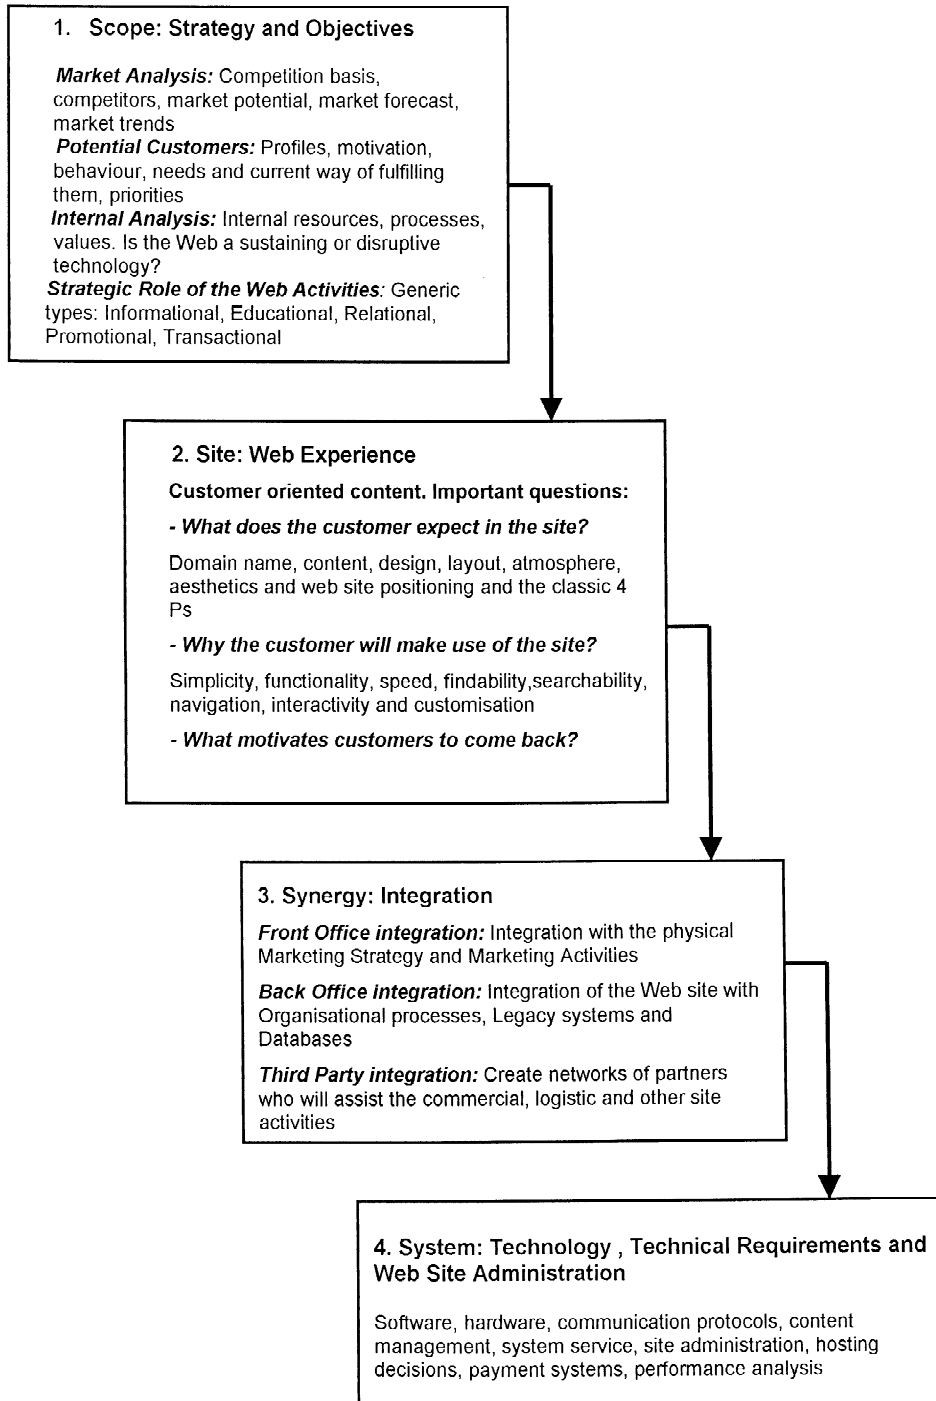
1. Scope: Strategy and Objectives

Market Analysis: Competition basis, competitors, market potential, market forecast, market trends
Potential Customers: Profiles, motivation, behaviour, needs and current way of fulfilling them, priorities
Internal Analysis: Internal resources, processes, values. Is the Web a sustaining or disruptive technology?
Strategic Role of the Web Activities: Generic types: Informational, Educational, Relational, Promotional, Transactional

2. Site: Web Experience

Customer oriented content. Important questions:

- What does the customer expect in the site?

Domain name, content, design, layout, atmosphere, aesthetics and web site positioning and the classic 4 Ps

- Why the customer will make use of the site?

Simplicity, functionality, speed, findability,searchability, navigation, interactivity and customisation

- What motivates customers to come back?

3. Synergy: Integration

Front Office integration: Integration with the physical Marketing Strategy and Marketing Activities

Back Office integration: Integration of the Web site with Organisational processes, Legacy systems and Databases

Third Party integration: Create networks of partners who will assist the commercial, logistic and other site activities

4. System: Technology , Technical Requirements and Web Site Administration

Software, hardware, communication protocols, content management, system service, site administration, hosting decisions, payment systems, performance analysis